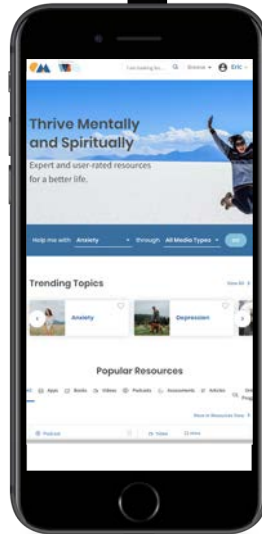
I'm looking for... Browse Eric

Thrive Mentally and Spiritually

Expert and user-rated resources for a better life.

Help me with Anxiety through All Media Types Go

Trending Topics

View All

Anxiety

Depression

Popular Resources

All Apps Books Videos Podcasts Assessments Articles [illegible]

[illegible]

Podcast

Video

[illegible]